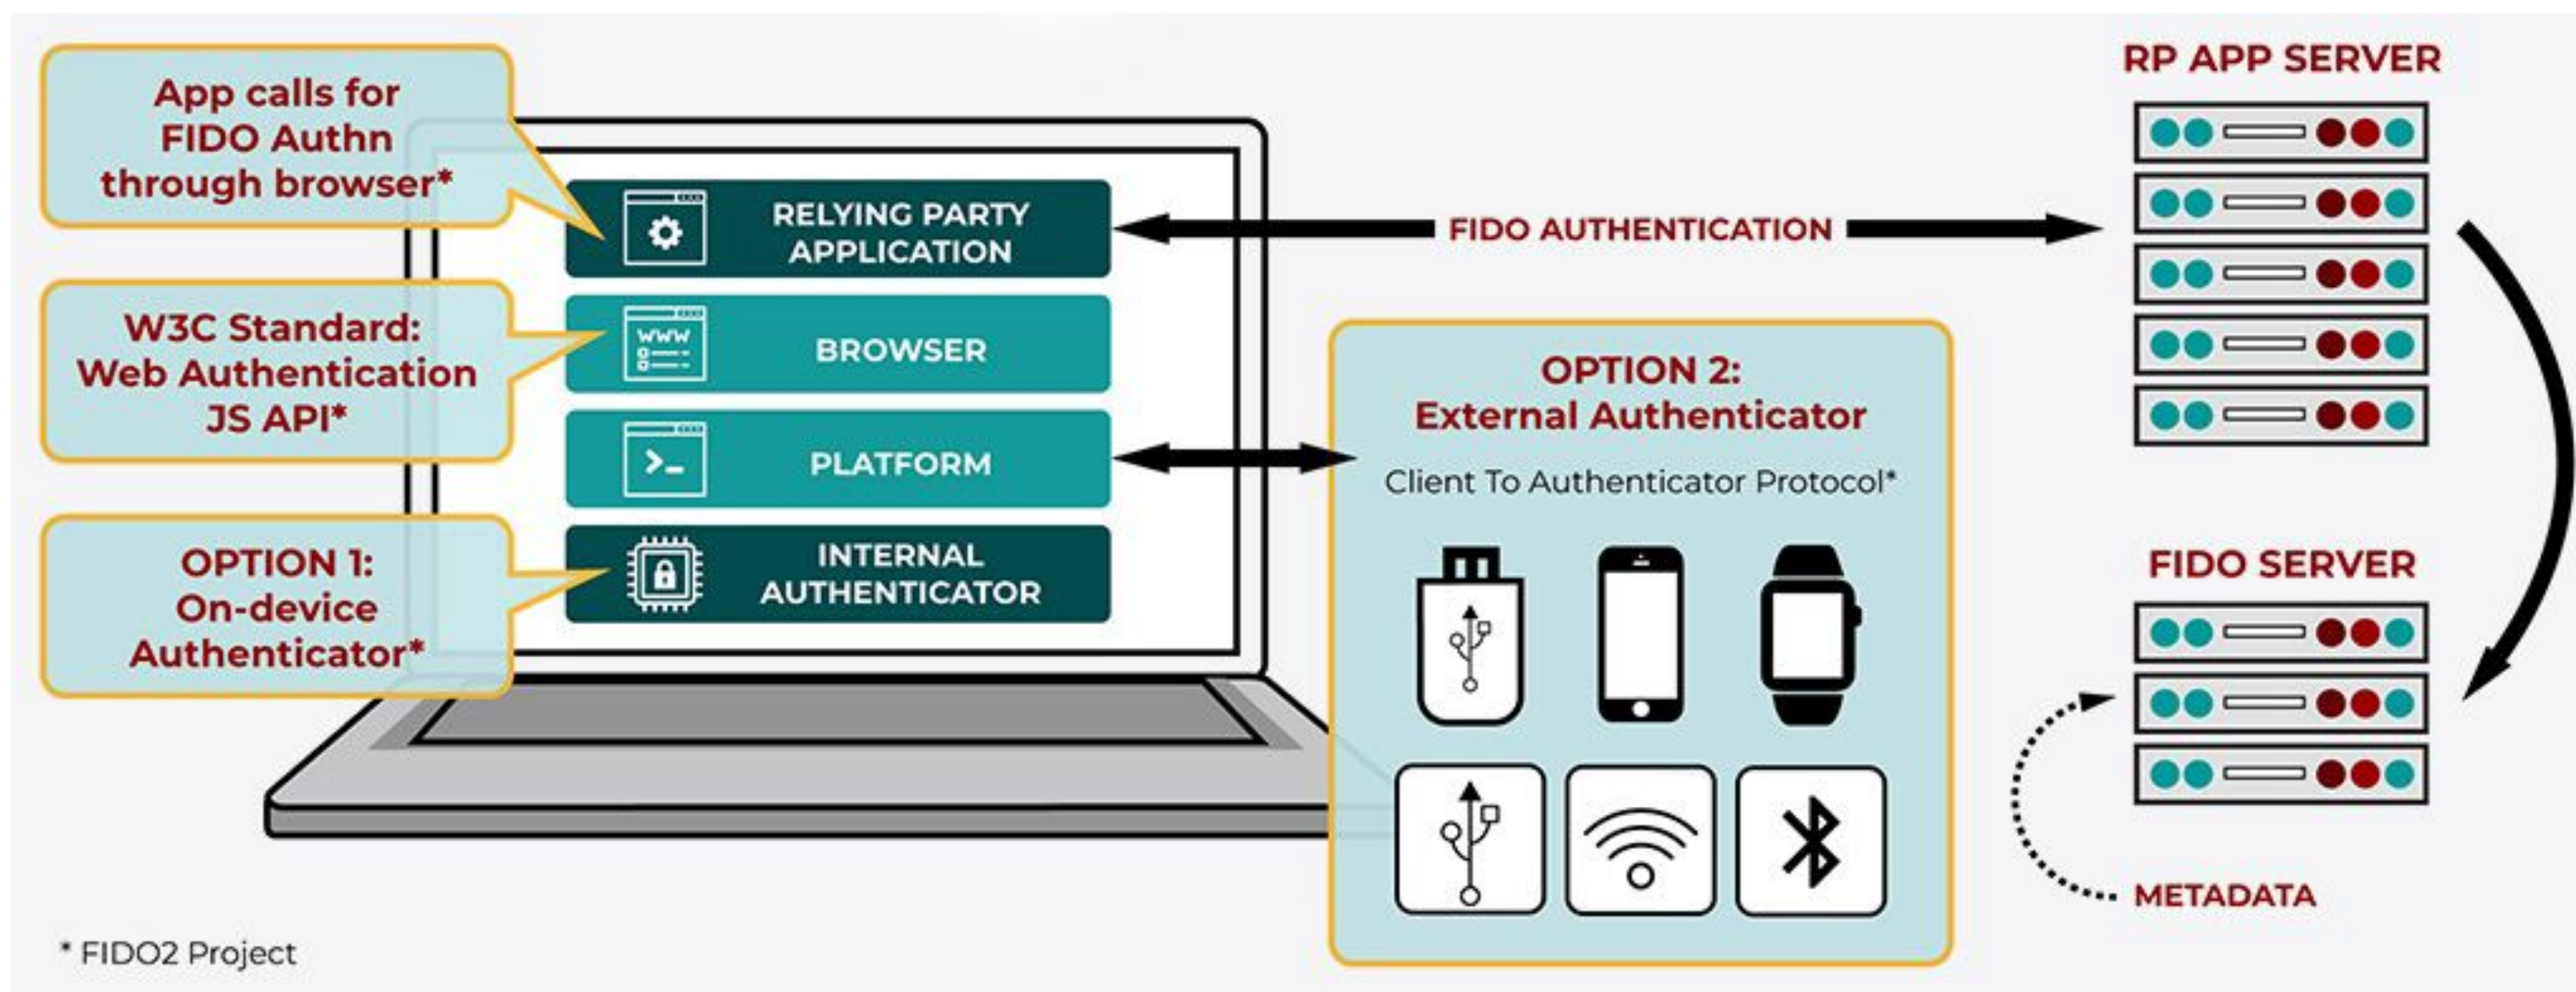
App calls for FIDO Authn through browser*

RELYING PARTY APPLICATION

FIDO AUTHENTICATION

RP APP SERVER

W3C Standard: Web Authentication JS API*

www

BROWSER

PLATFORM

OPTION 2: External Authenticator

Client To Authenticator Protocol*

OPTION 1: On-device Authenticator*

INTERNAL AUTHENTICATOR

FIDO SERVER

METADATA

* FIDO2 Project